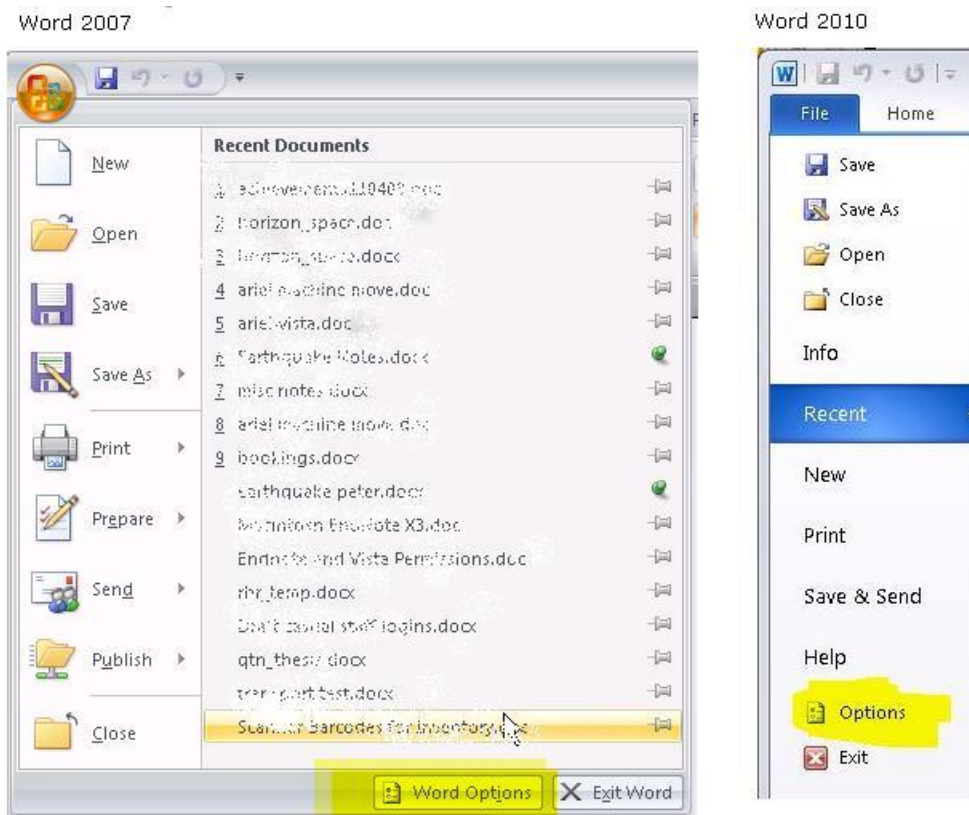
Word 2007

New
Open
Save
Save As
Print
Prepare
Send
Publish
Close

Recent Documents
1 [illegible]
2 horizon_space.doc
3 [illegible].docx
4 ariel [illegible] move.doc
5 ariel vista.doc
6 Earthquake Notes.docx
7 misc notes.docx
8 ariel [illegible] move.doc
9 bookings.docx
earthquake peter.docx
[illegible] Endnote X3.doc
Endnote and Vista Permissions.doc
rhr_temp.docx
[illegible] logins.docx
qtn_thesis.docx
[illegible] test.docx
Scan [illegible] Barcodes for Inventory.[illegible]

Word Options
Exit Word

Word 2010

File
Home
Save
Save As
Open
Close
Info
Recent
New
Print
Save & Send
Help
Options
Exit